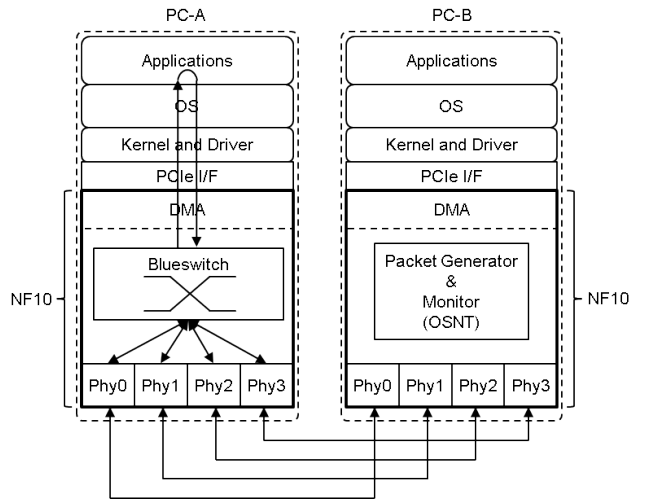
PC-A

Applications

OS

Kernel and Driver

PCIe I/F

DMA

Blueswitch

Phy0 Phy1 Phy2 Phy3

NF10

PC-B

Applications

OS

Kernel and Driver

PCIe I/F

DMA

Packet Generator & Monitor (OSNT)

Phy0 Phy1 Phy2 Phy3

NF10